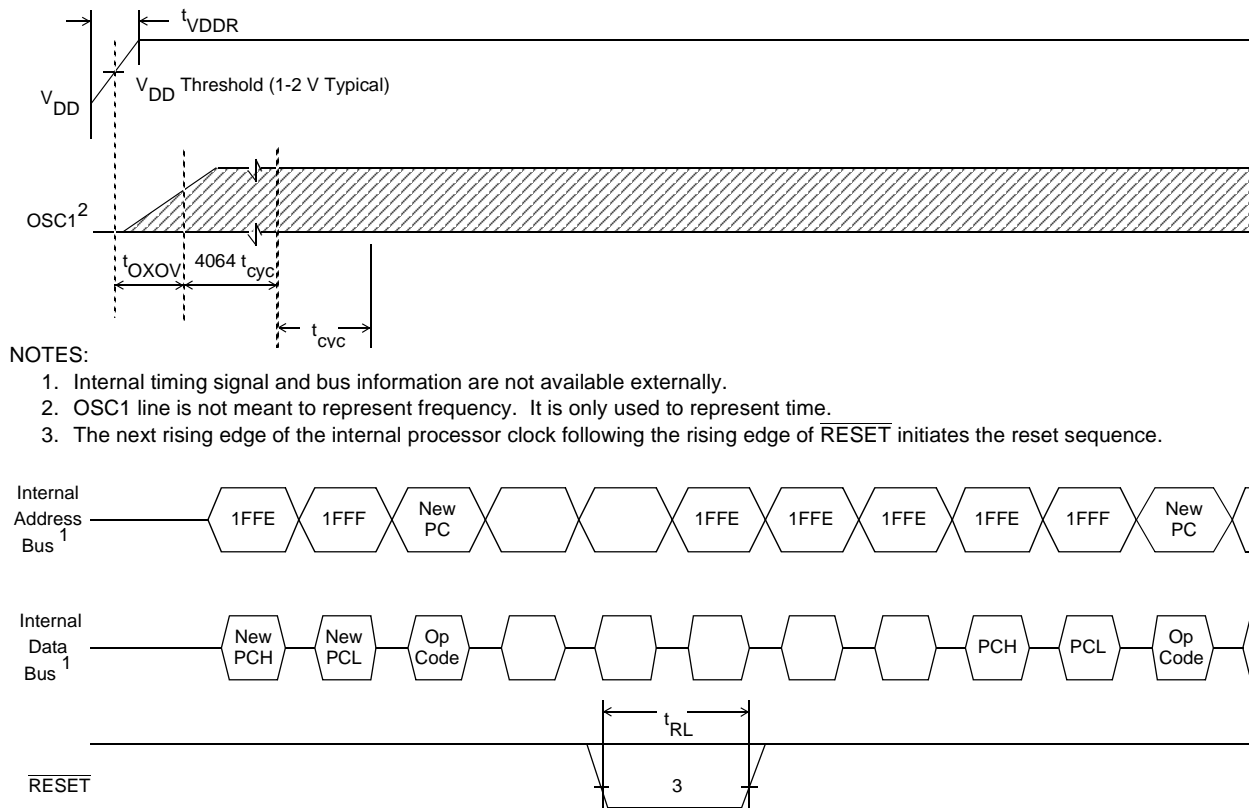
$t_{VDDR}$

$V_{DD}$

$V_{DD}$ Threshold (1-2 V Typical)

OSC1$^2$

$t_{OXOV}$

4064 $t_{cyc}$

$t_{cyc}$

NOTES:

1. Internal timing signal and bus information are not available externally.
2. OSC1 line is not meant to represent frequency. It is only used to represent time.
3. The next rising edge of the internal processor clock following the rising edge of $\overline{\text{RESET}}$ initiates the reset sequence.

Internal Address Bus $^1$

1FFE 1FFF New PC 1FFE 1FFE 1FFE 1FFE 1FFF New PC

Internal Data Bus $^1$

New PCH New PCL Op Code PCH PCL Op Code

$t_{RL}$

$\overline{\text{RESET}}$

3